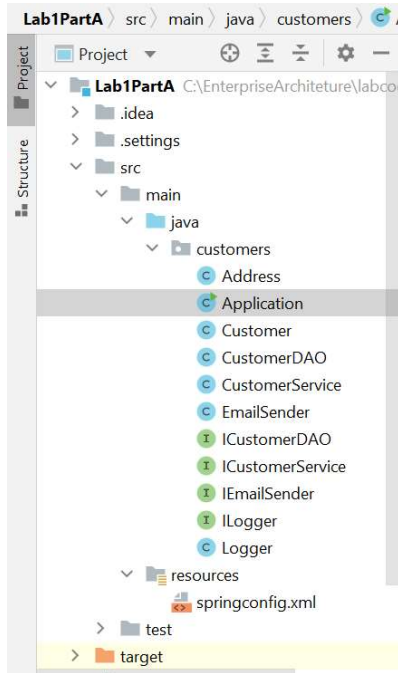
Lab1PartA 〉 src 〉 main 〉 java 〉 customers 〉

Project

Structure

Project ▼

Lab1PartA C:\EnterpriseArchitecture\labco
.idea
.settings
src
main
java
customers
C Address
C Application
C Customer
C CustomerDAO
C CustomerService
C EmailSender
I ICustomerDAO
I ICustomerService
I IEmailSender
I ILogger
C Logger
resources
springconfig.xml
test
target